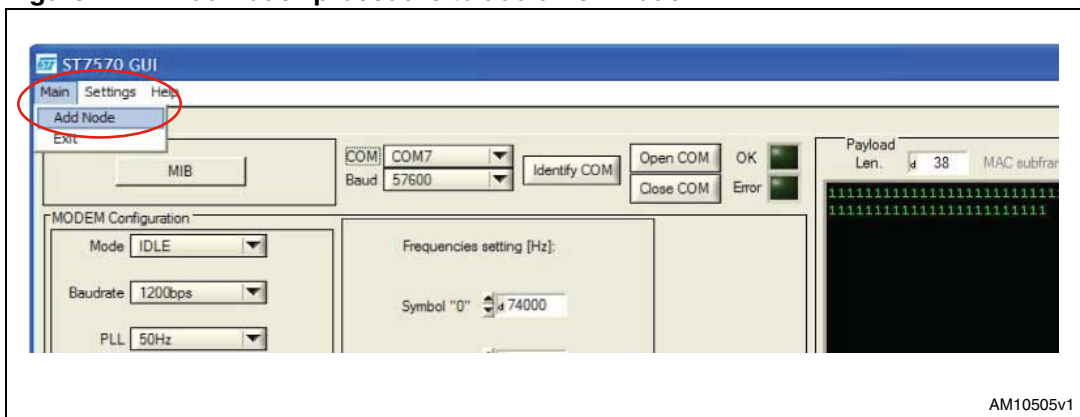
ST7570 GUI

Main Settings Help

Add Node

Exit

MIB

COM COM7

Baud 57600

Identify COM

Open COM

Close COM

OK

Error

Payload

Len. d 38

MAC subfra

111111111111111111111111111

11111111111111111111111

MODEM Configuration

Mode IDLE

Baudrate 1200bps

PLL 50Hz

Frequencies setting [Hz]:

Symbol "0" d 74000

AM10505v1